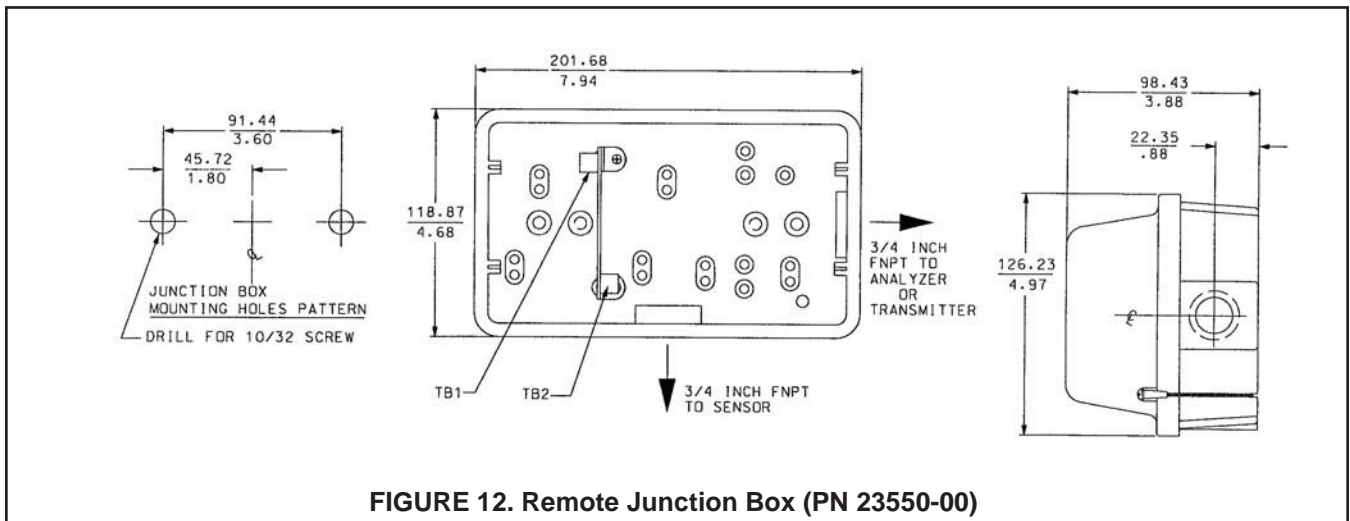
$\frac{91.44}{3.60}$

$\frac{45.72}{1.80}$

JUNCTION BOX MOUNTING HOLES PATTERN

DRILL FOR 10/32 SCREW

$\frac{201.68}{7.94}$

$\frac{118.87}{4.68}$

3/4 INCH FNPT TO ANALYZER OR TRANSMITTER

TB1

TB2

3/4 INCH FNPT TO SENSOR

$\frac{98.43}{3.88}$

$\frac{22.35}{.88}$

$\frac{126.23}{4.97}$

FIGURE 12. Remote Junction Box (PN 23550-00)